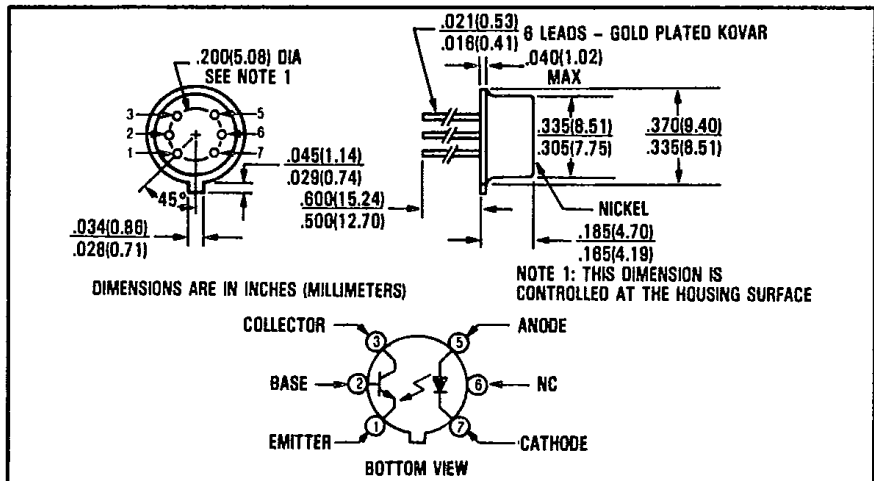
.200(5.08) DIA
SEE NOTE 1

3
2
1
5
6
7

45°

.045(1.14)
.029(0.74)

.034(0.86)
.028(0.71)

.021(0.53)
.016(0.41)
6 LEADS – GOLD PLATED KOVAR

.040(1.02)
MAX

.335(8.51)
.305(7.75)

.370(9.40)
.335(8.51)

.600(15.24)
.500(12.70)

NICKEL

.185(4.70)
.165(4.19)

NOTE 1: THIS DIMENSION IS CONTROLLED AT THE HOUSING SURFACE

DIMENSIONS ARE IN INCHES (MILLIMETERS)

COLLECTOR
3
BASE
2
EMITTER
1
ANODE
5
6
NC
7
CATHODE

BOTTOM VIEW